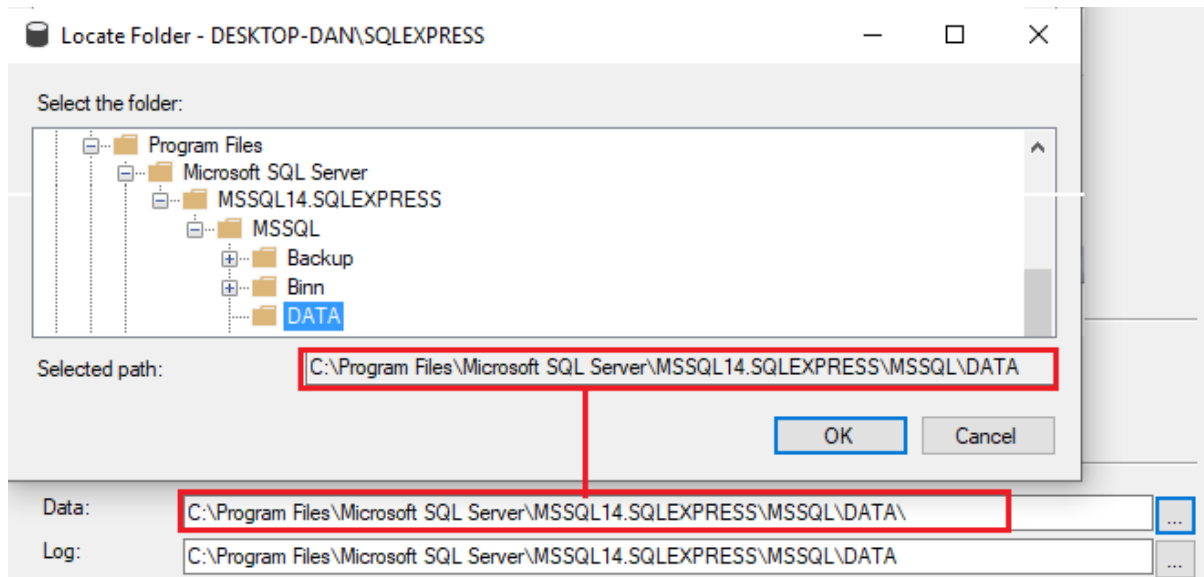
Locate Folder - DESKTOP-DAN\SQLEXPRESS

Select the folder:

Program Files
Microsoft SQL Server
MSSQL14.SQLEXPRESS
MSSQL
Backup
Binn
DATA

Selected path: C:\Program Files\Microsoft SQL Server\MSSQL14.SQLEXPRESS\MSSQL\DATA

OK Cancel

Data: C:\Program Files\Microsoft SQL Server\MSSQL14.SQLEXPRESS\MSSQL\DATA\ ...
Log: C:\Program Files\Microsoft SQL Server\MSSQL14.SQLEXPRESS\MSSQL\DATA ...